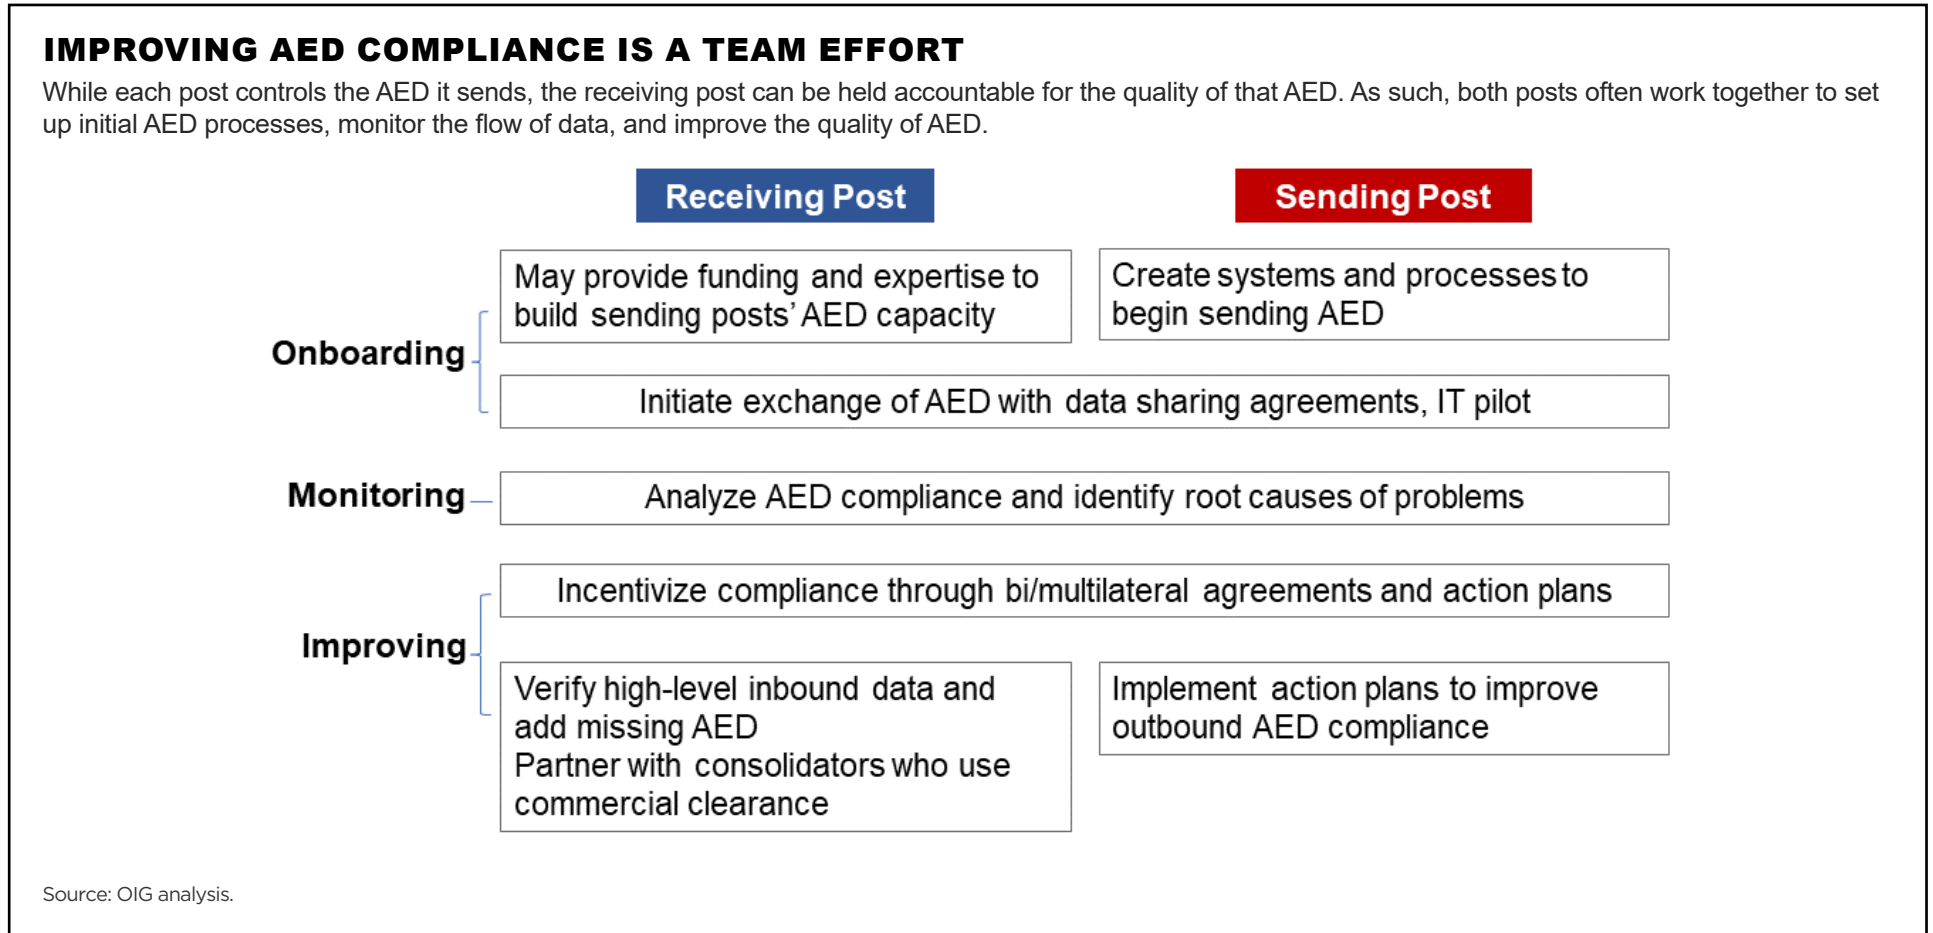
IMPROVING AED COMPLIANCE IS A TEAM EFFORT

While each post controls the AED it sends, the receiving post can be held accountable for the quality of that AED. As such, both posts often work together to set up initial AED processes, monitor the flow of data, and improve the quality of AED.

Receiving Post

Sending Post

Onboarding

May provide funding and expertise to build sending posts' AED capacity

Create systems and processes to begin sending AED

Initiate exchange of AED with data sharing agreements, IT pilot

Monitoring

Analyze AED compliance and identify root causes of problems

Improving

Incentivize compliance through bi/multilateral agreements and action plans

Verify high-level inbound data and add missing AED
Partner with consolidators who use commercial clearance

Implement action plans to improve outbound AED compliance

Source: OIG analysis.